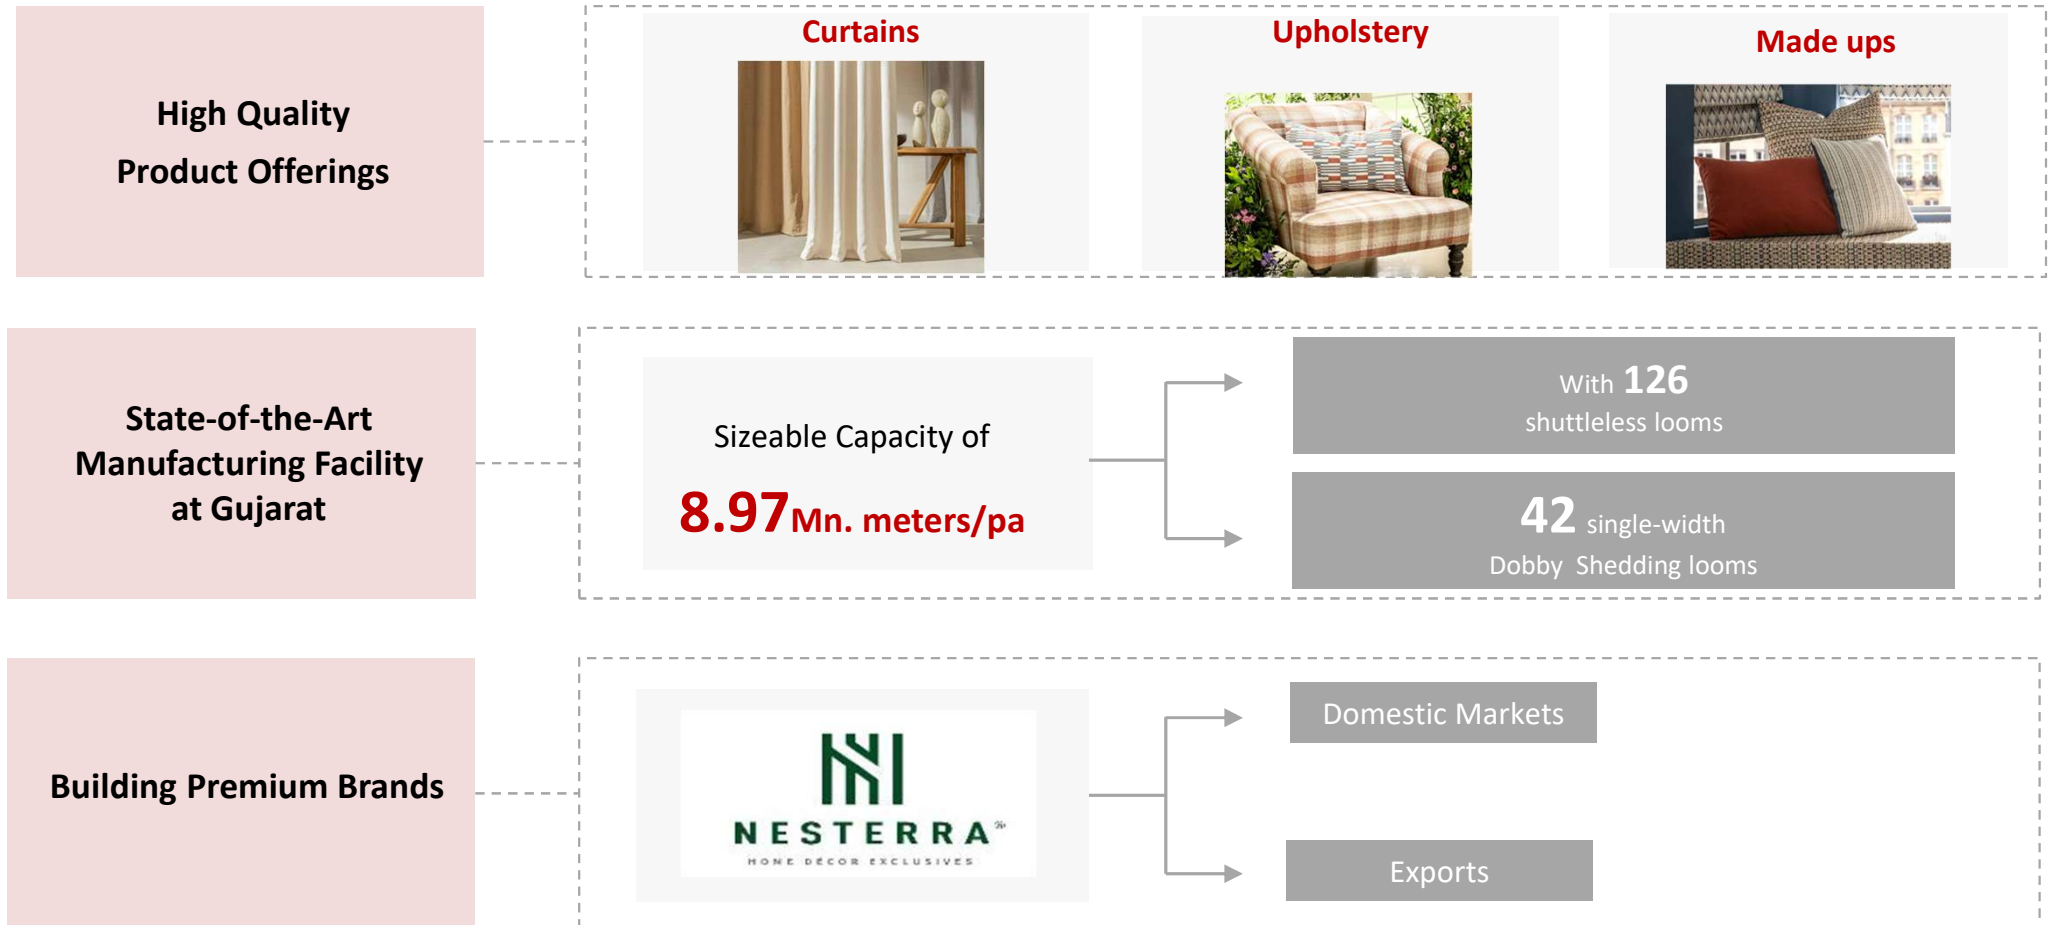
High Quality Product Offerings

Curtains

Upholstery

Made ups

State-of-the-Art Manufacturing Facility at Gujarat

Sizeable Capacity of

8.97Mn. meters/pa

With 126 shuttleless looms

42 single-width Dobby Shedding looms

Building Premium Brands

NESTERRA

HOME DÉCOR EXCLUSIVES

Domestic Markets

Exports